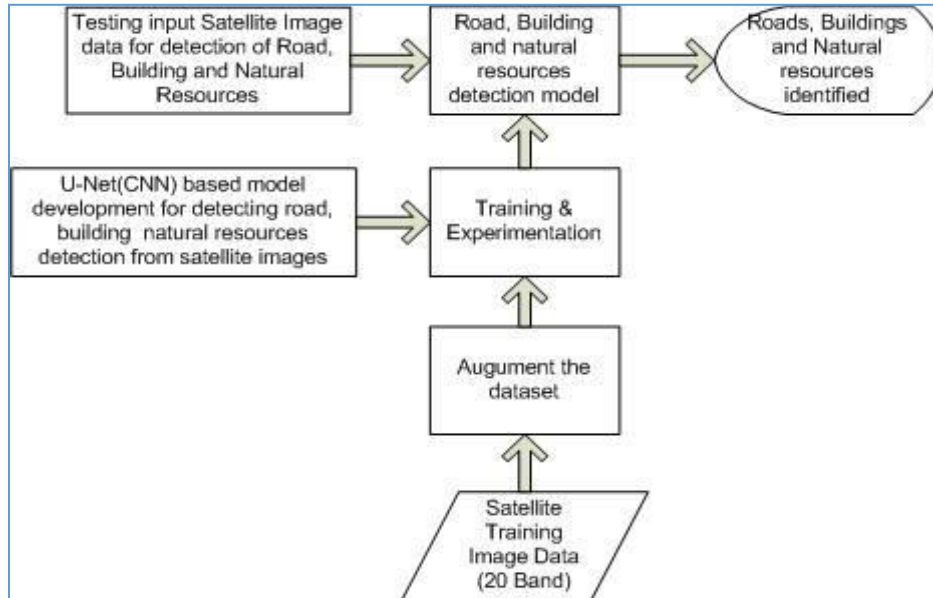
Testing input Satellite Image data for detection of Road, Building and Natural Resources

Road, Building and natural resources detection model

Roads, Buildings and Natural resources identified

U-Net(CNN) based model development for detecting road, building natural resources detection from satellite images

Training & Experimentation

Augument the dataset

Satellite Training Image Data (20 Band)